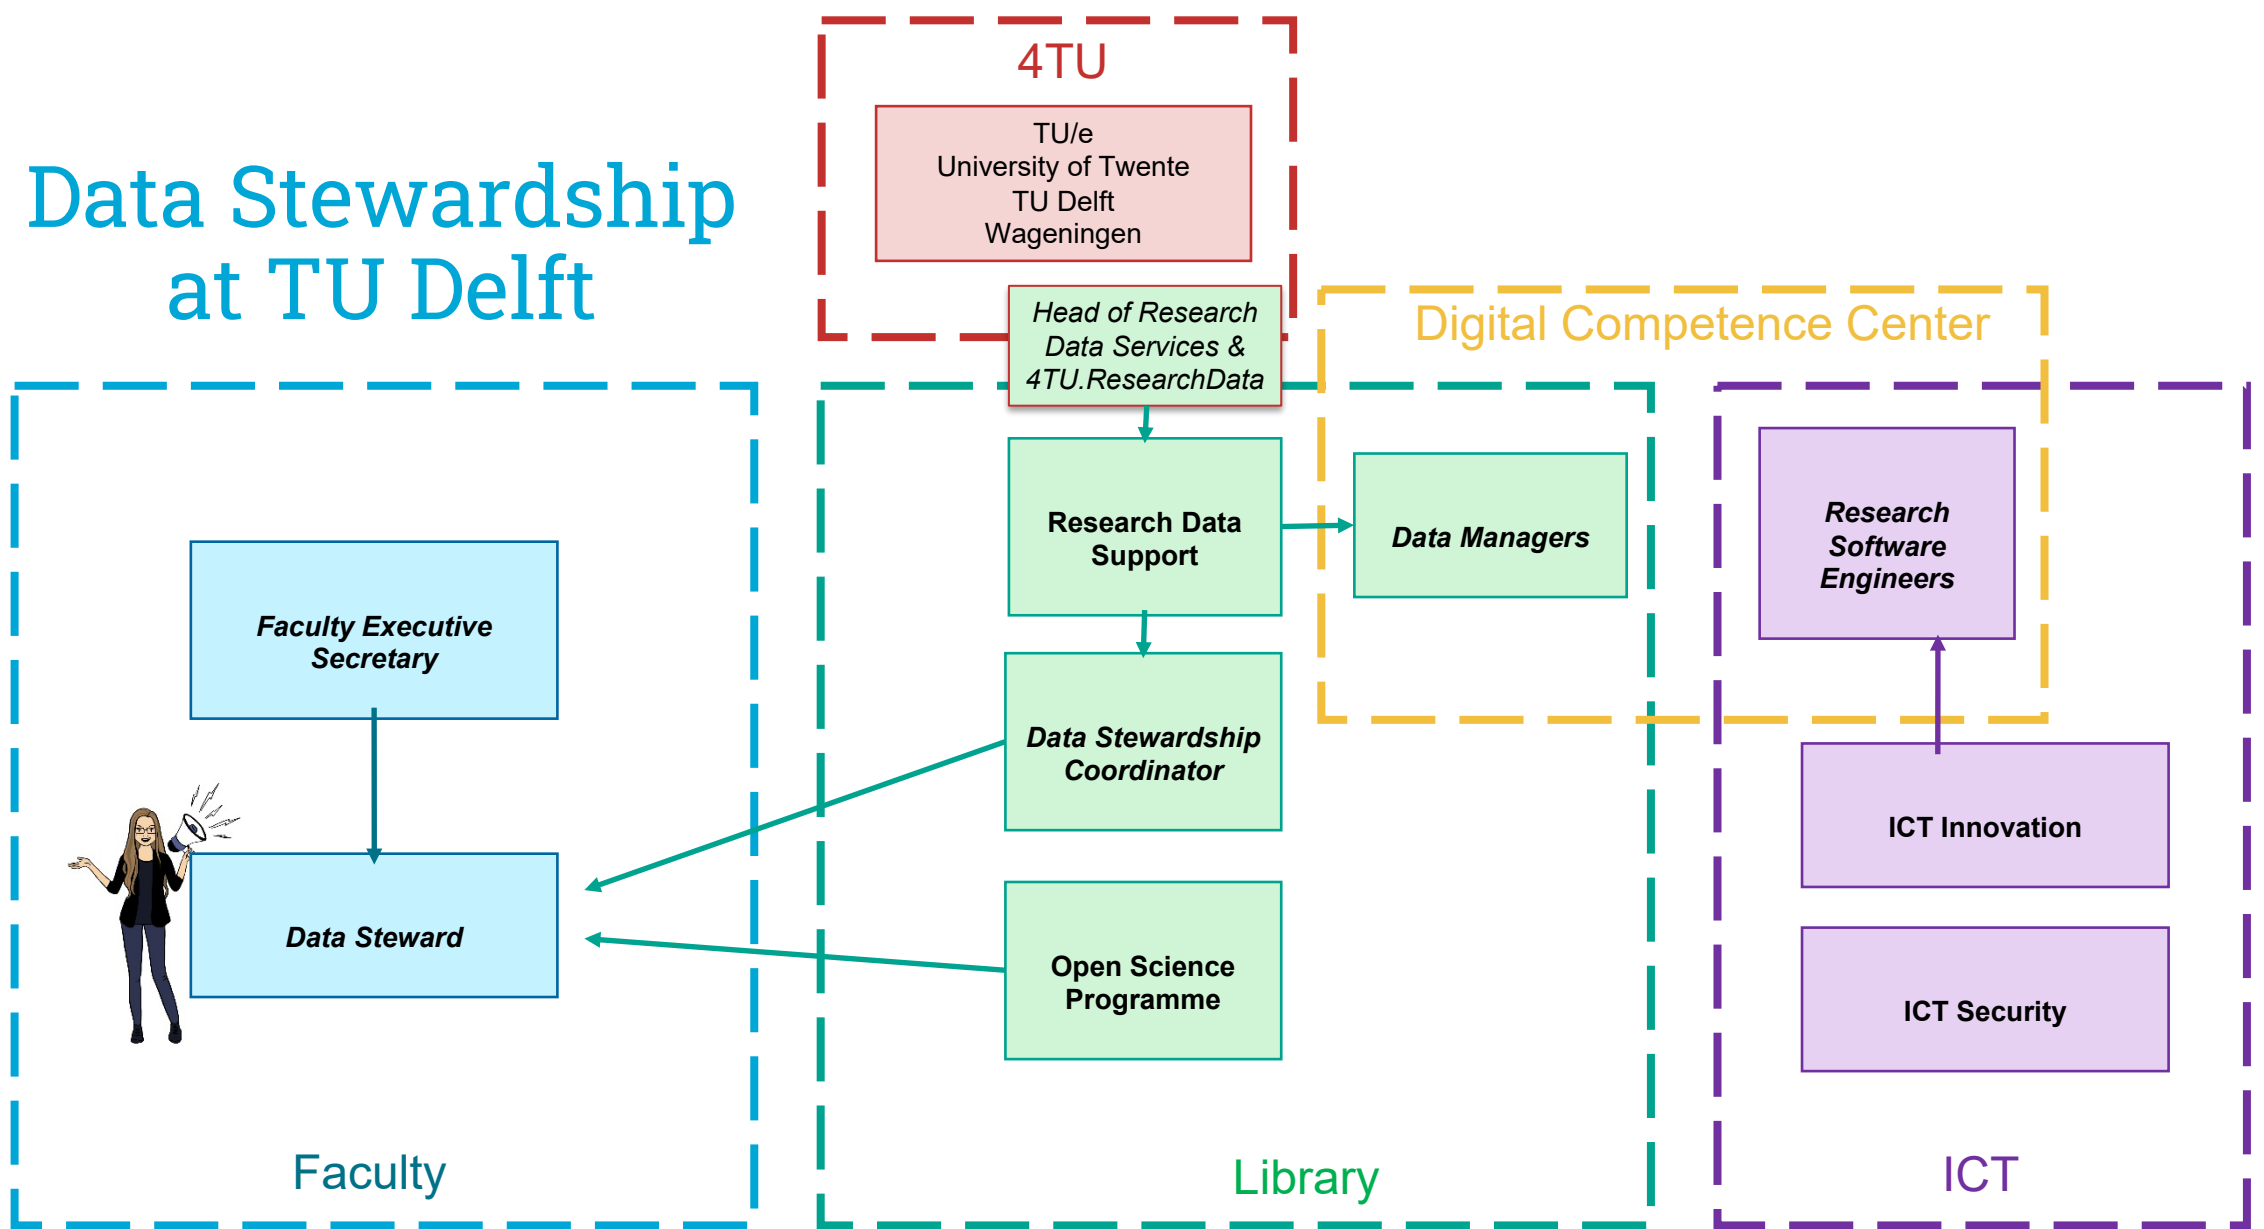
Data Stewardship at TU Delft

4TU

TU/e
University of Twente
TU Delft
Wageningen

Head of Research Data Services & 4TU.ResearchData

Digital Competence Center

Research Data Support

Data Managers

Research Software Engineers

Faculty Executive Secretary

Data Stewardship Coordinator

ICT Innovation

Data Steward

Open Science Programme

ICT Security

Faculty

Library

ICT